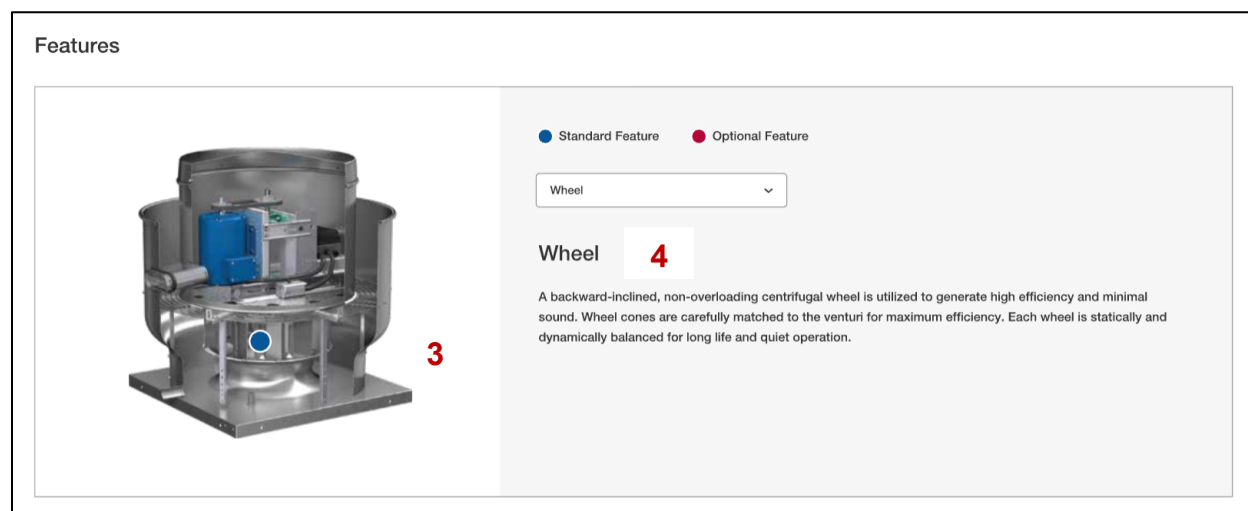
Features

3

Standard Feature    Optional Feature

Wheel

Wheel 4

A backward-inclined, non-overloading centrifugal wheel is utilized to generate high efficiency and minimal sound. Wheel cones are carefully matched to the venturi for maximum efficiency. Each wheel is statically and dynamically balanced for long life and quiet operation.